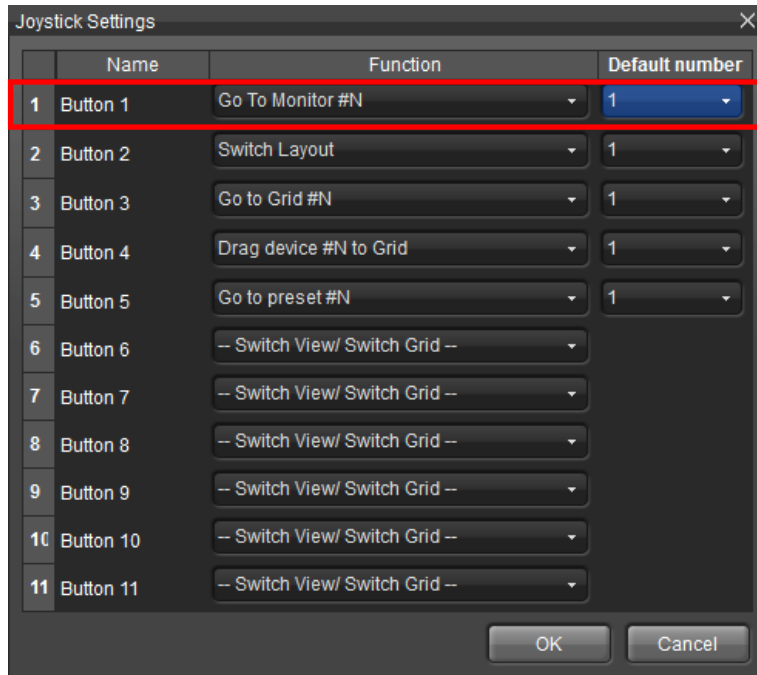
Joystick Settings

|  | Name | Function | Default number |
|---|---|---|---|
| 1 | Button 1 | Go To Monitor #N | 1 |
| 2 | Button 2 | Switch Layout | 1 |
| 3 | Button 3 | Go to Grid #N | 1 |
| 4 | Button 4 | Drag device #N to Grid | 1 |
| 5 | Button 5 | Go to preset #N | 1 |
| 6 | Button 6 | -- Switch View/ Switch Grid -- | |
| 7 | Button 7 | -- Switch View/ Switch Grid -- | |
| 8 | Button 8 | -- Switch View/ Switch Grid -- | |
| 9 | Button 9 | -- Switch View/ Switch Grid -- | |
| 10 | Button 10 | -- Switch View/ Switch Grid -- | |
| 11 | Button 11 | -- Switch View/ Switch Grid -- | |

OK Cancel